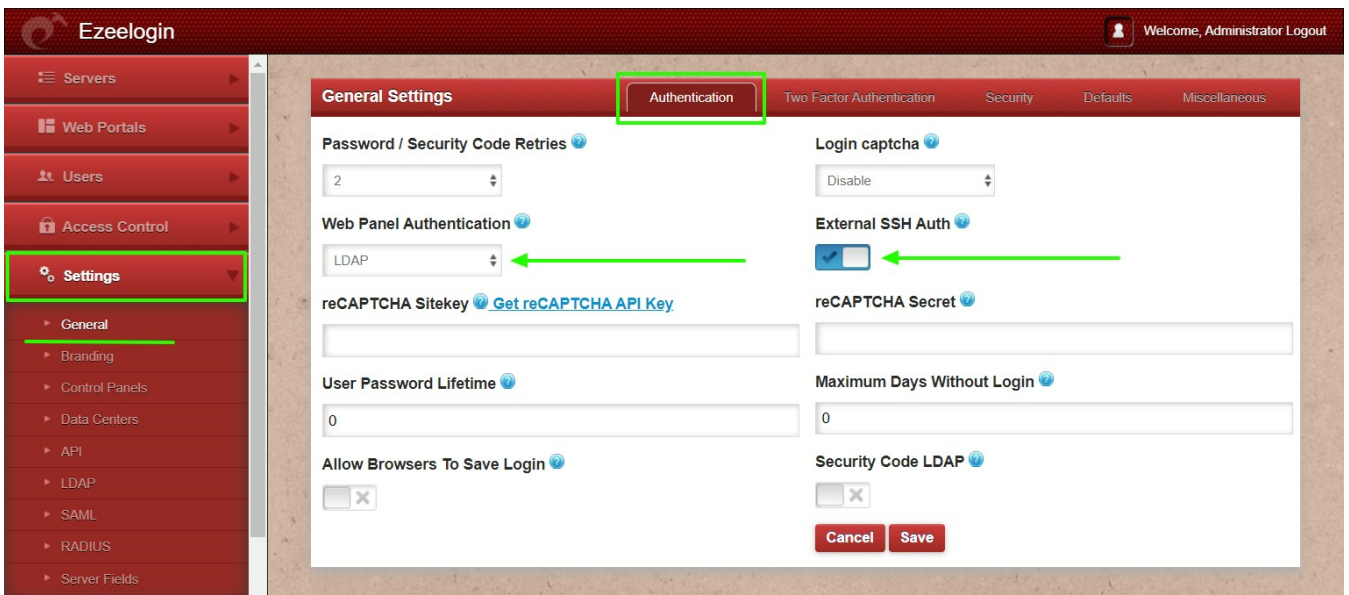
Ezeelogin

Welcome, Administrator Logout

Servers

Web Portals

Users

Access Control

Settings

General

Branding

Control Panels

Data Centers

API

LDAP

SAML

RADIUS

Server Fields

General Settings

Authentication

Two Factor Authentication

Security

Defaults

Miscellaneous

Password / Security Code Retries

2

Login captcha

Disable

Web Panel Authentication

LDAP

External SSH Auth

reCAPTCHA Sitekey Get reCAPTCHA API Key

reCAPTCHA Secret

User Password Lifetime

0

Maximum Days Without Login

0

Allow Browsers To Save Login

Security Code LDAP

Cancel

Save